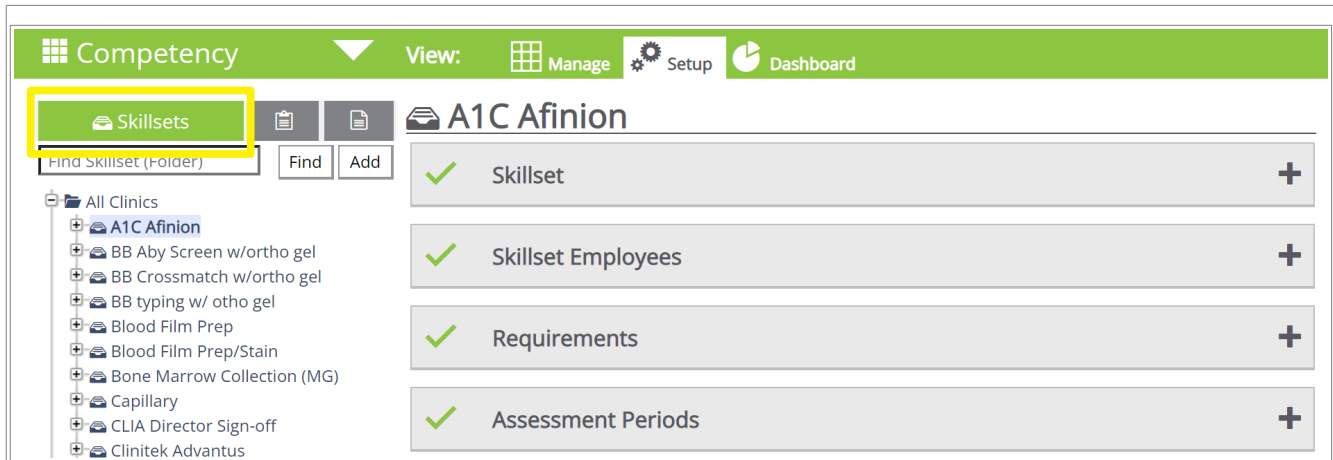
Competency

View: Manage Setup Dashboard

Skillsets

Find Skillset (Folder) Find Add

All Clinics
A1C Afinion
BB Aby Screen w/ortho gel
BB Crossmatch w/ortho gel
BB typing w/ otho gel
Blood Film Prep
Blood Film Prep/Stain
Bone Marrow Collection (MG)
Capillary
CLIA Director Sign-off
Clinitek Advantus

A1C Afinion

Skillset +

Skillset Employees +

Requirements +

Assessment Periods +